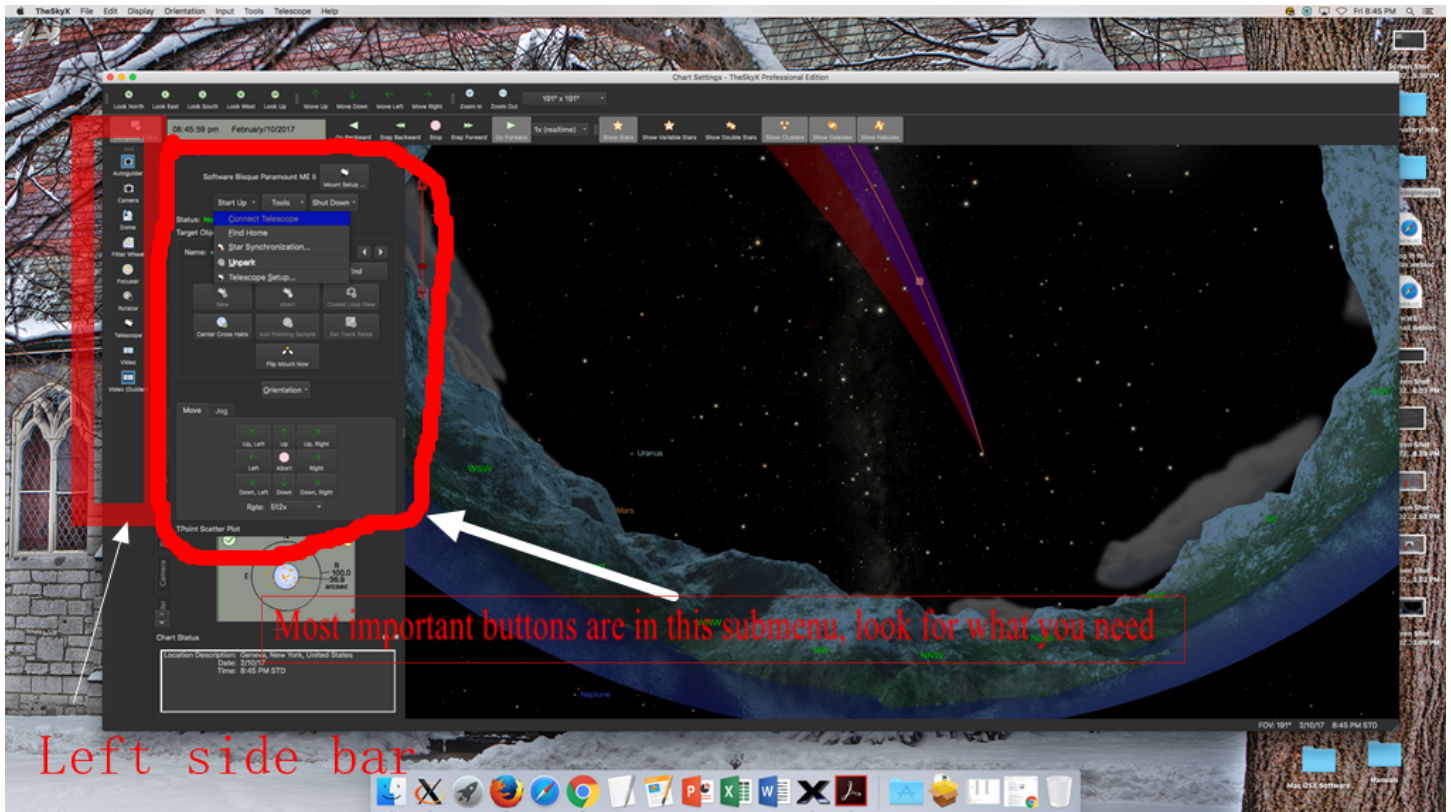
TheSkyX File Edit Display Orientation Input Tools Telescope Help

Fri 8:45 PM

Chart Settings - TheSkyX Professional Edition

Look North Look East Look South Look West Look Up Move Up Move Down Move Left Move Right Zoom In Zoom Out 191° x 191°

08:45:59 pm February/10/2017 Go Backward Step Backward Stop Step Forward Go Forward 1x (realtime) Show Stars Show Variable Stars Show Double Stars Show Clusters Show Galaxies Show Nebulas

Autoguider
Camera
Dome
Filter Wheel
Focuser
Rotator
Telescope
Video
Video (Guider)

Software Bisque Paramount ME II
Mount Setup ...

Start Up Tools Shut Down

Status:
Target Obj

Connect Telescope
Find Home
Star Synchronization...
Unpark
Telescope Setup...

Name:

Find

Slew Abort Closed Loop Slew
Center Cross Hairs Add Pointing Sample Set Track Rates
Flip Mount Now

Orientation

Move Jog

Up, Left Up Up, Right
Left Abort Right
Down, Left Down Down, Right

Rate: 512x

TPoint Scatter Plot

E
R
100.0
36.9
arcsec

Camera

Chart Status

Location Description: Geneva, New York, United States
Date: 2/10/17
Time: 8:45 PM STD

Uranus
WSW
Mars
Neptune
WNW

Most important buttons are in this submenu, look for what you need

Left side bar

FOV: 191° 2/10/17 8:45 PM STD

Mac OSX Software
Manuals